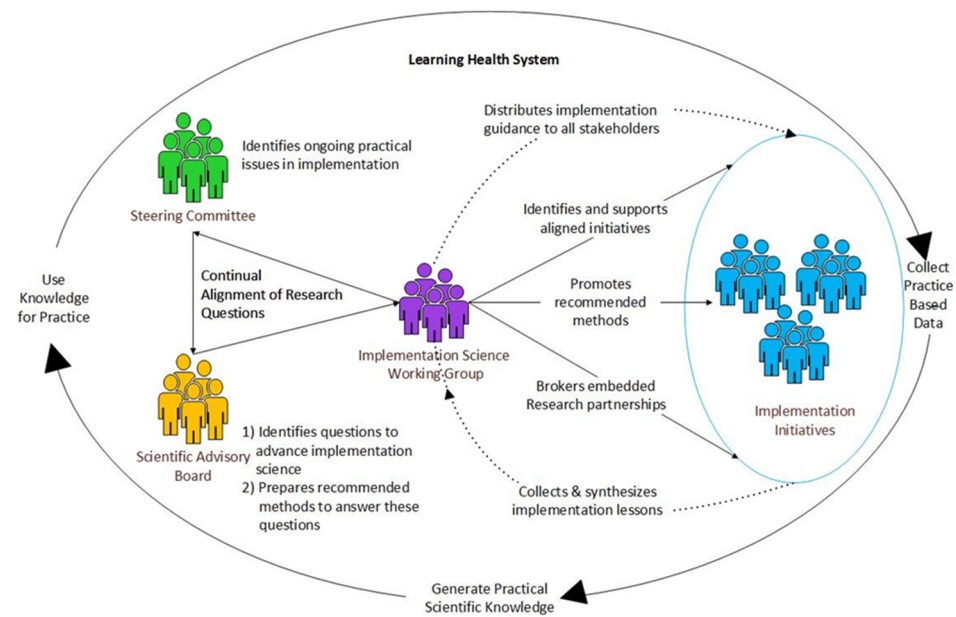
Learning Health System

Identifies ongoing practical issues in implementation

Steering Committee

Distributes implementation guidance to all stakeholders

Identifies and supports aligned initiatives

Promotes recommended methods

Brokers embedded Research partnerships

Collects & synthesizes implementation lessons

Continual Alignment of Research Questions

Implementation Science Working Group

Use Knowledge for Practice

Collect Practice Based Data

Implementation Initiatives

Scientific Advisory Board

1) Identifies questions to advance implementation science
2) Prepares recommended methods to answer these questions

Generate Practical Scientific Knowledge